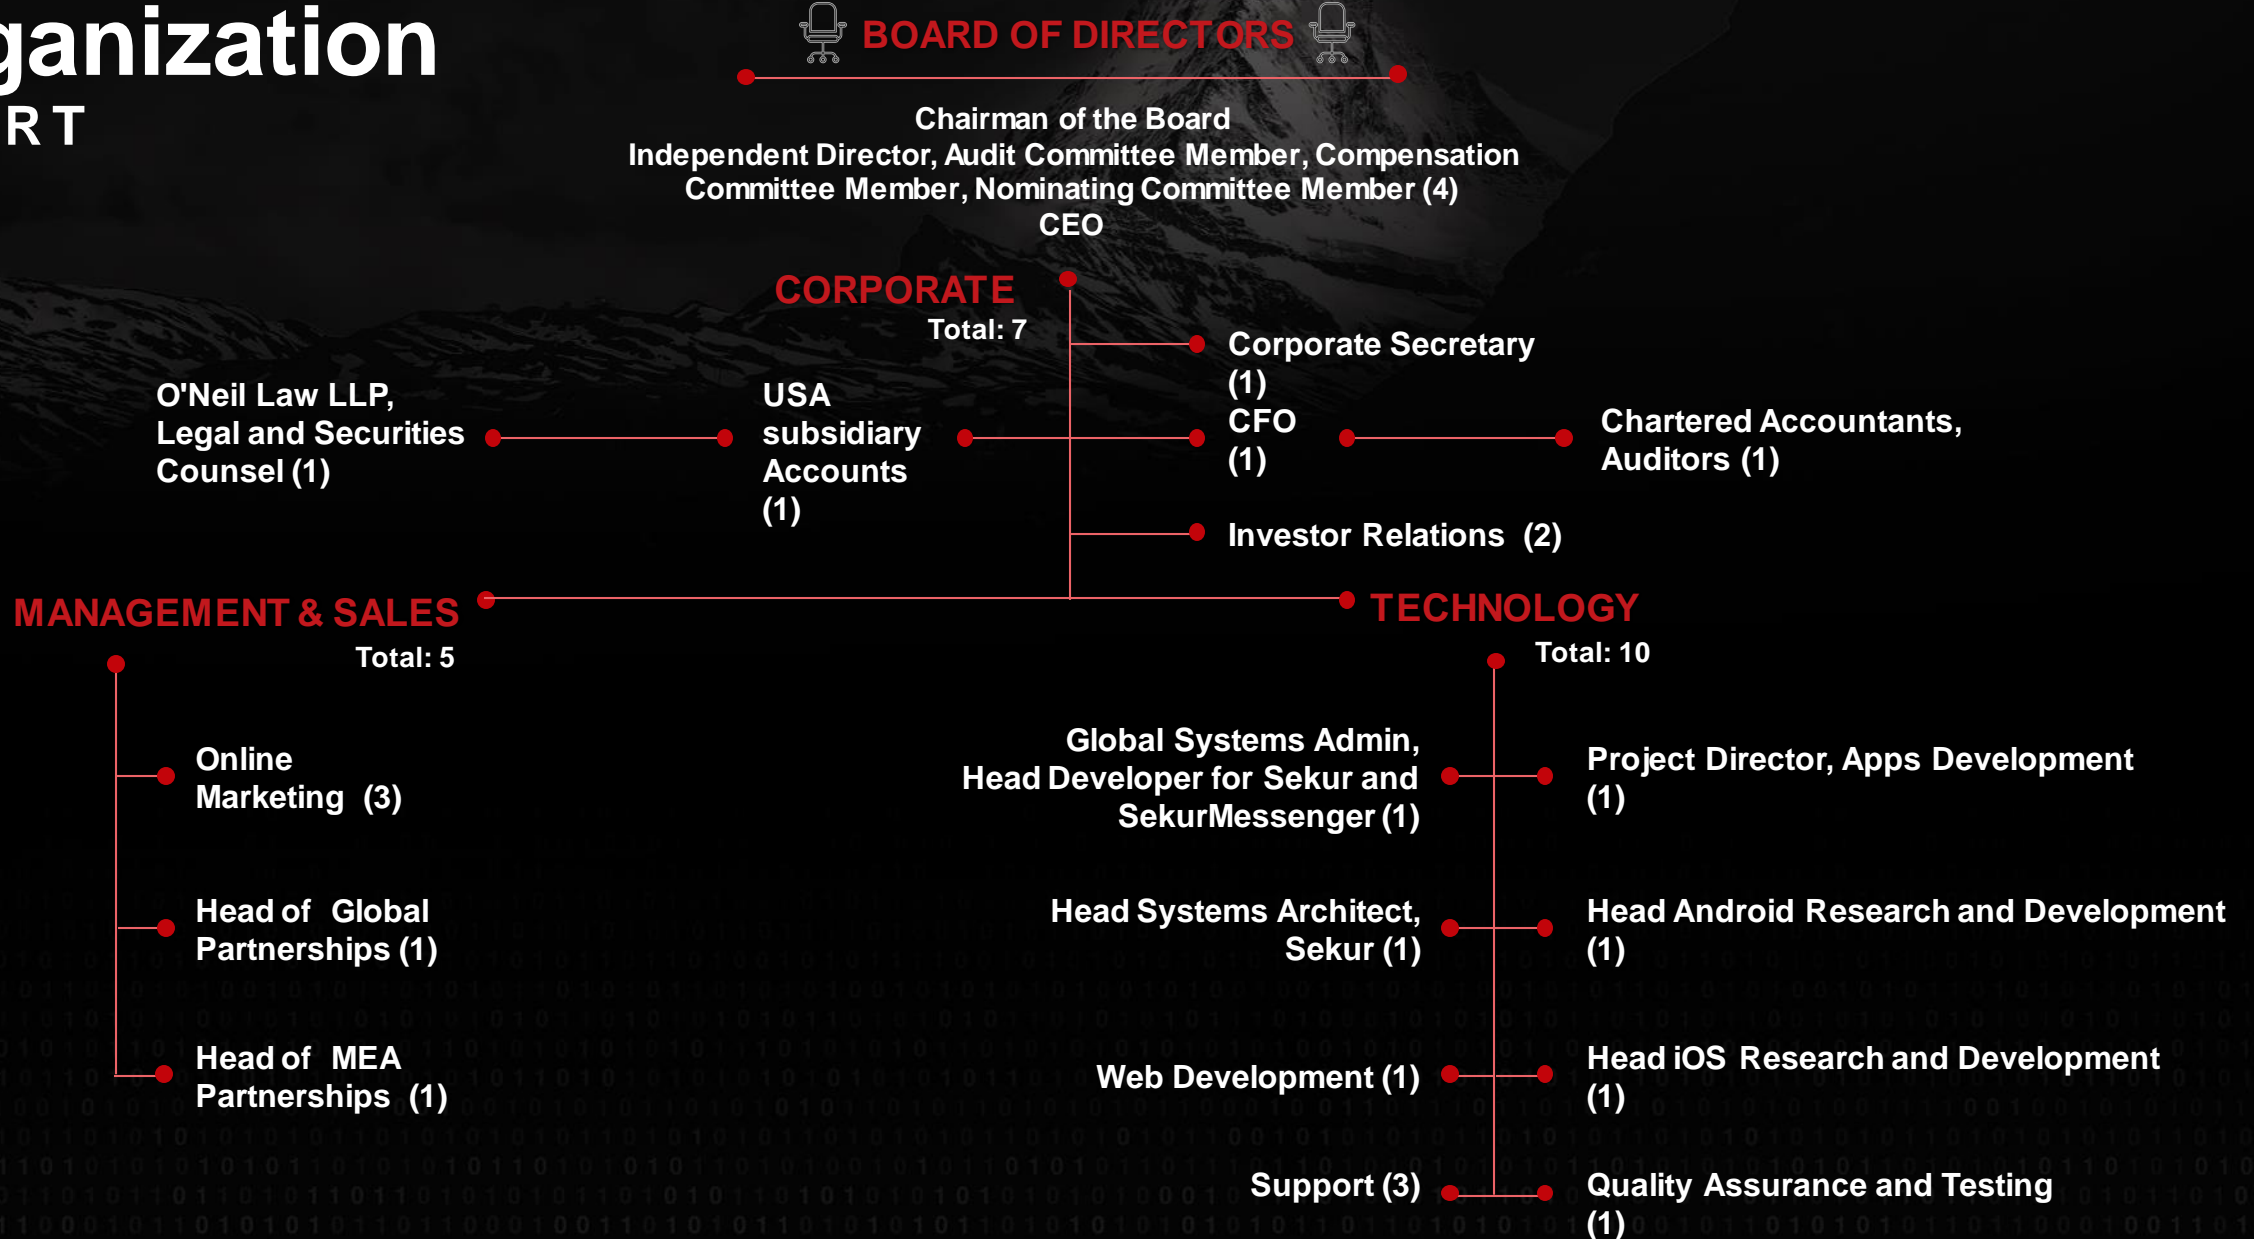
ganization
R T

BOARD OF DIRECTORS

Chairman of the Board
Independent Director, Audit Committee Member, Compensation Committee Member, Nominating Committee Member (4)
CEO

CORPORATE
Total: 7

Corporate Secretary (1)

O'Neil Law LLP, Legal and Securities Counsel (1)

USA subsidiary Accounts (1)

CFO (1)

Chartered Accountants, Auditors (1)

Investor Relations (2)

MANAGEMENT & SALES
Total: 5

Online Marketing (3)

Head of Global Partnerships (1)

Head of MEA Partnerships (1)

TECHNOLOGY
Total: 10

Global Systems Admin, Head Developer for Sekur and SekurMessenger (1)

Project Director, Apps Development (1)

Head Systems Architect, Sekur (1)

Head Android Research and Development (1)

Web Development (1)

Head iOS Research and Development (1)

Support (3)

Quality Assurance and Testing (1)